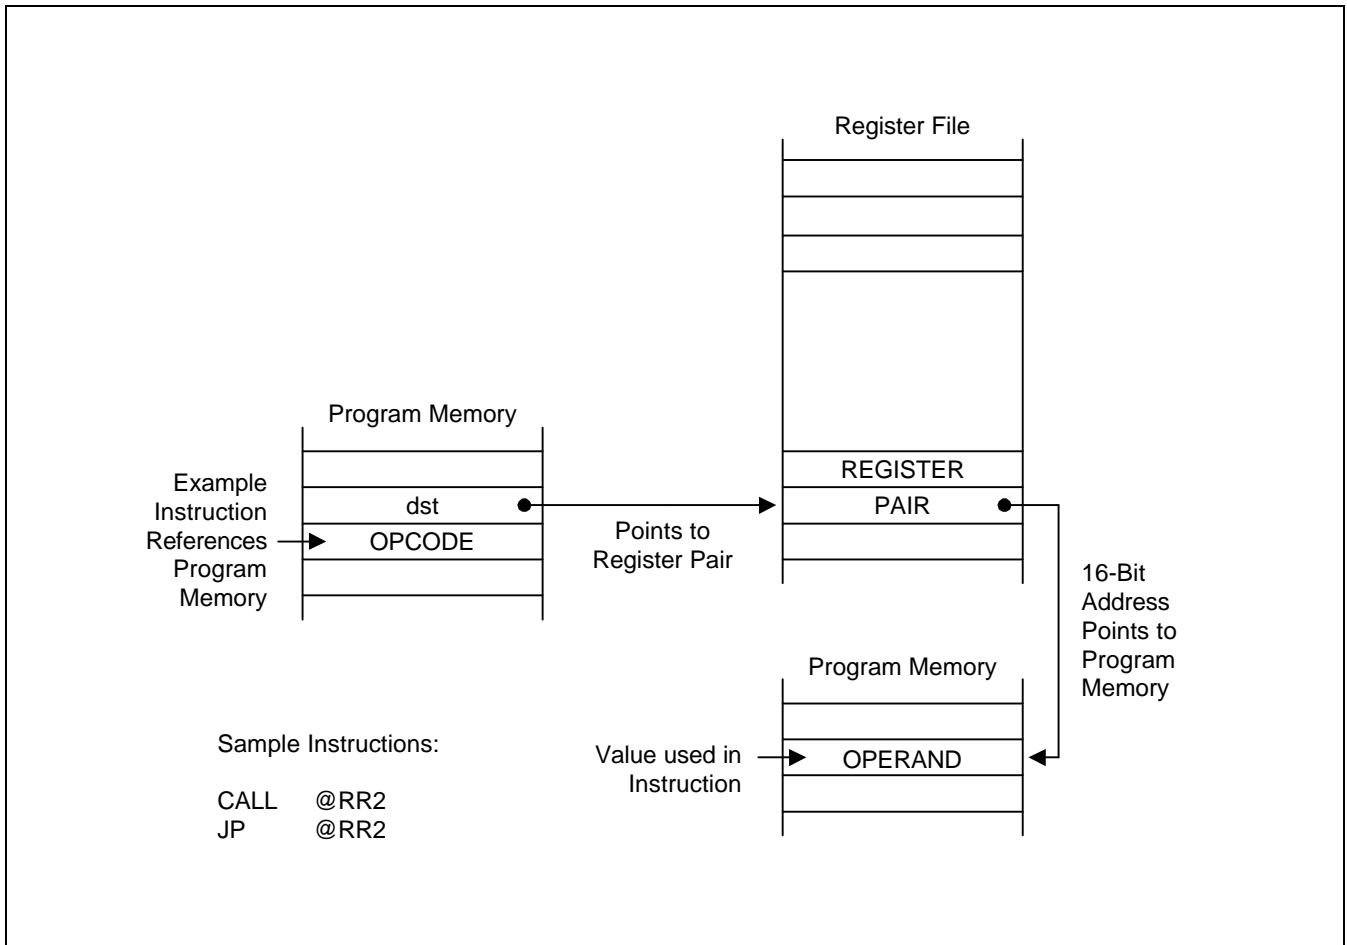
Register File

Program Memory

Example Instruction References Program Memory

dst

OPCODE

Points to Register Pair

REGISTER

PAIR

16-Bit Address Points to Program Memory

Program Memory

Sample Instructions:

CALL @RR2
JP @RR2

Value used in Instruction

OPERAND